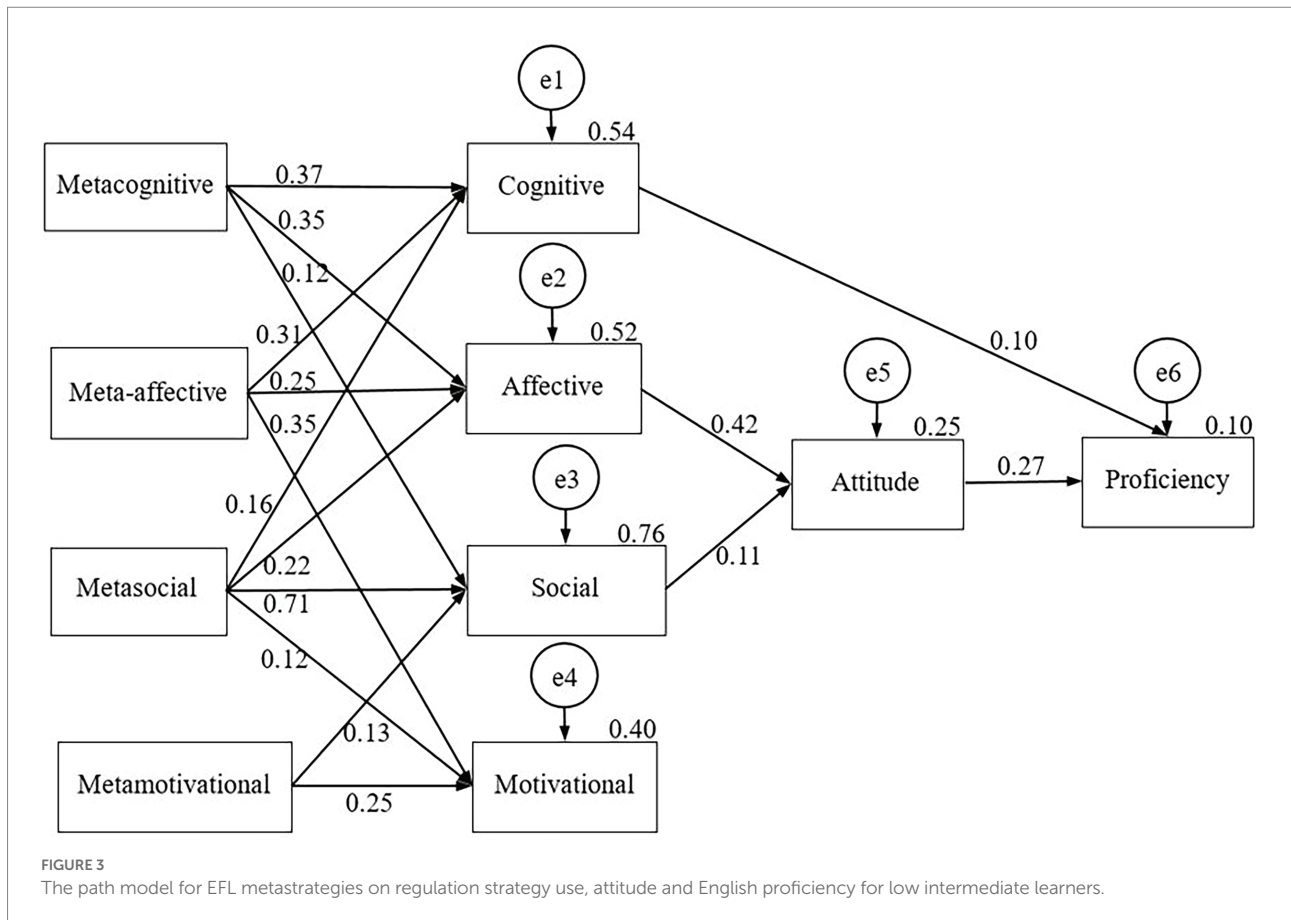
e1

0.54

Metacognitive

0.37

Cognitive

0.35

0.12

e2

0.31

0.52

Meta-affective

0.25

Affective

0.35

0.10

e5

e6

0.42

0.25

0.10

Attitude

0.27

Proficiency

0.16

e3

0.76

Metasocial

0.22

Social

0.11

0.71

0.12

e4

0.13

0.40

Metamotivational

Motivational

0.25

FIGURE 3
The path model for EFL metastrategies on regulation strategy use, attitude and English proficiency for low intermediate learners.